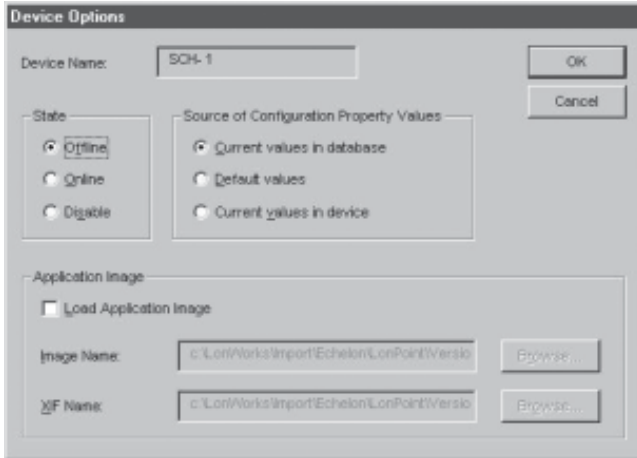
Device Options

Device Name: SCH-1

OK

Cancel

State

Offline

Online

Disable

Source of Configuration Property Values

Current values in database

Default values

Current values in device

Application Image

Load Application Image

Image Name: c:\LonWorks\Import\Echelon\LonPoint\Versio

Browse...

XIF Name: c:\LonWorks\Import\Echelon\LonPoint\Versio

Browse...